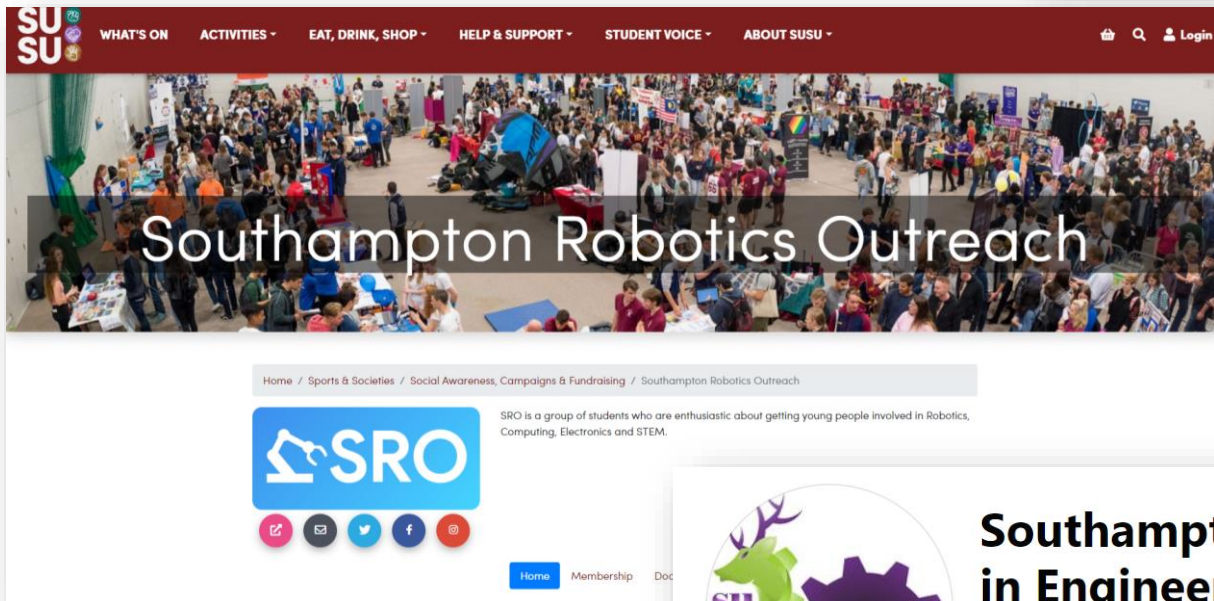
SU SU

WHAT'S ON ACTIVITIES ▾ EAT, DRINK, SHOP ▾ HELP & SUPPORT ▾ STUDENT VOICE ▾ ABOUT SUSU ▾ Login

Southampton Robotics Outreach

Home / Sports & Societies / Social Awareness, Campaigns & Fundraising / Southampton Robotics Outreach

SRO

SRO is a group of students who are enthusiastic about getting young people involved in Robotics, Computing, Electronics and STEM.

Home Membership Doc

Southampt
in Enginee

SU